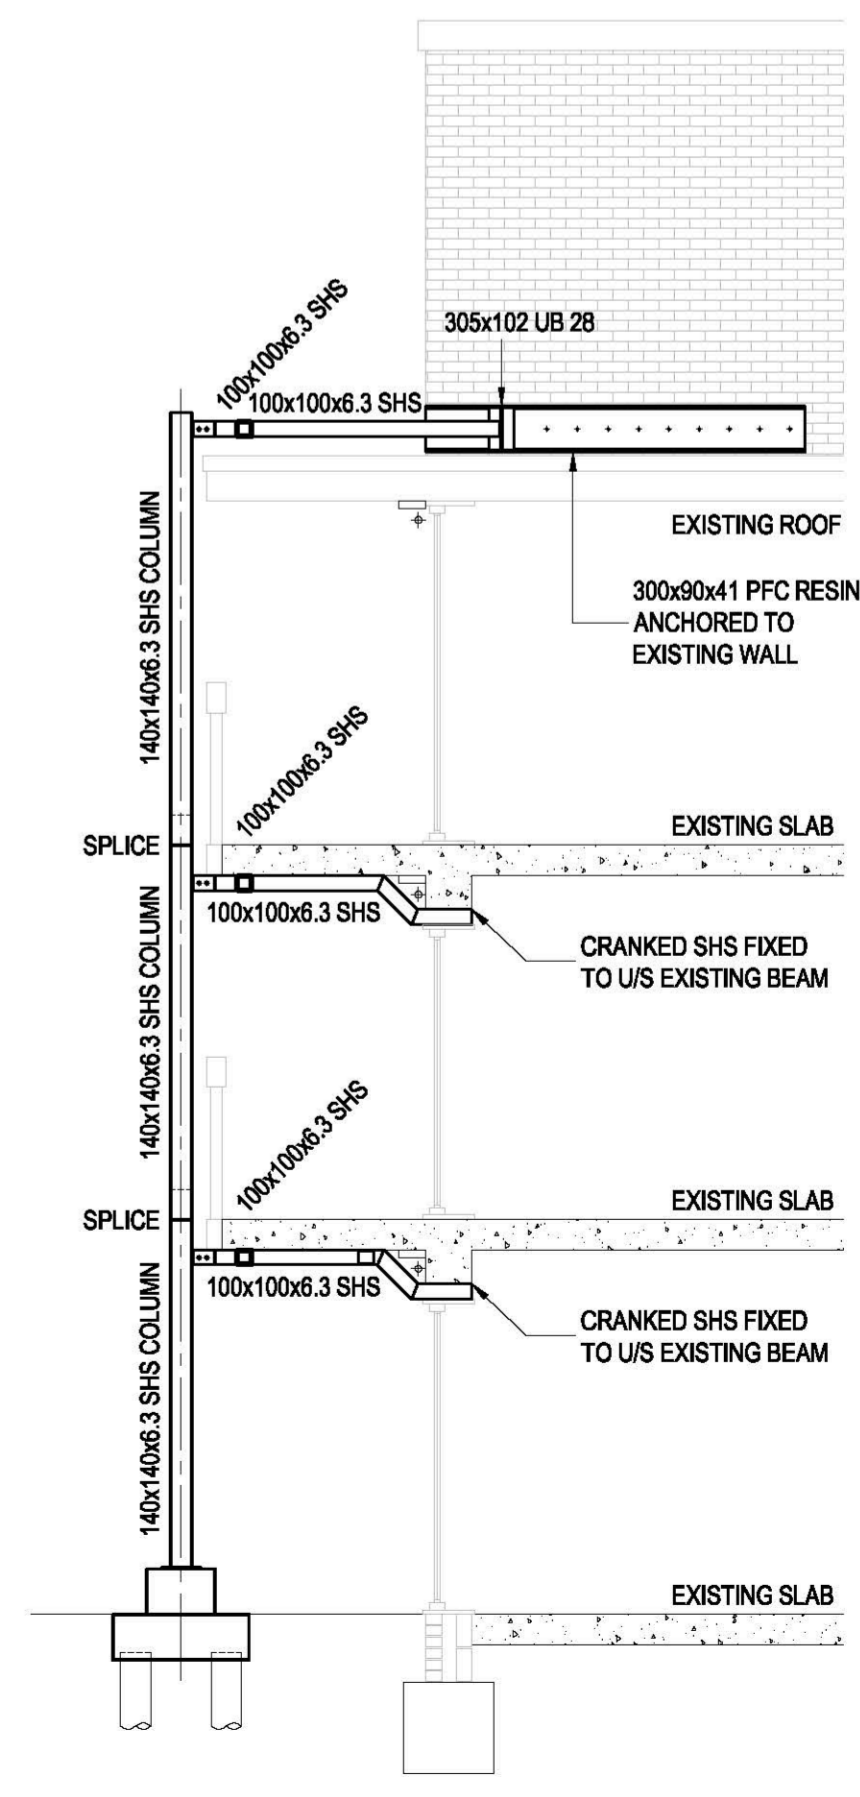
100x100x6.3 SHS
305x102 UB 28
100x100x6.3 SHS
EXISTING ROOF
300x90x41 PFC RESIN ANCHORED TO EXISTING WALL
140x140x6.3 SHS COLUMN
100x100x6.3 SHS
EXISTING SLAB
SPLICE
100x100x6.3 SHS
CRANKED SHS FIXED TO U/S EXISTING BEAM
140x140x6.3 SHS COLUMN
100x100x6.3 SHS
EXISTING SLAB
SPLICE
100x100x6.3 SHS
CRANKED SHS FIXED TO U/S EXISTING BEAM
140x140x6.3 SHS COLUMN
EXISTING SLAB